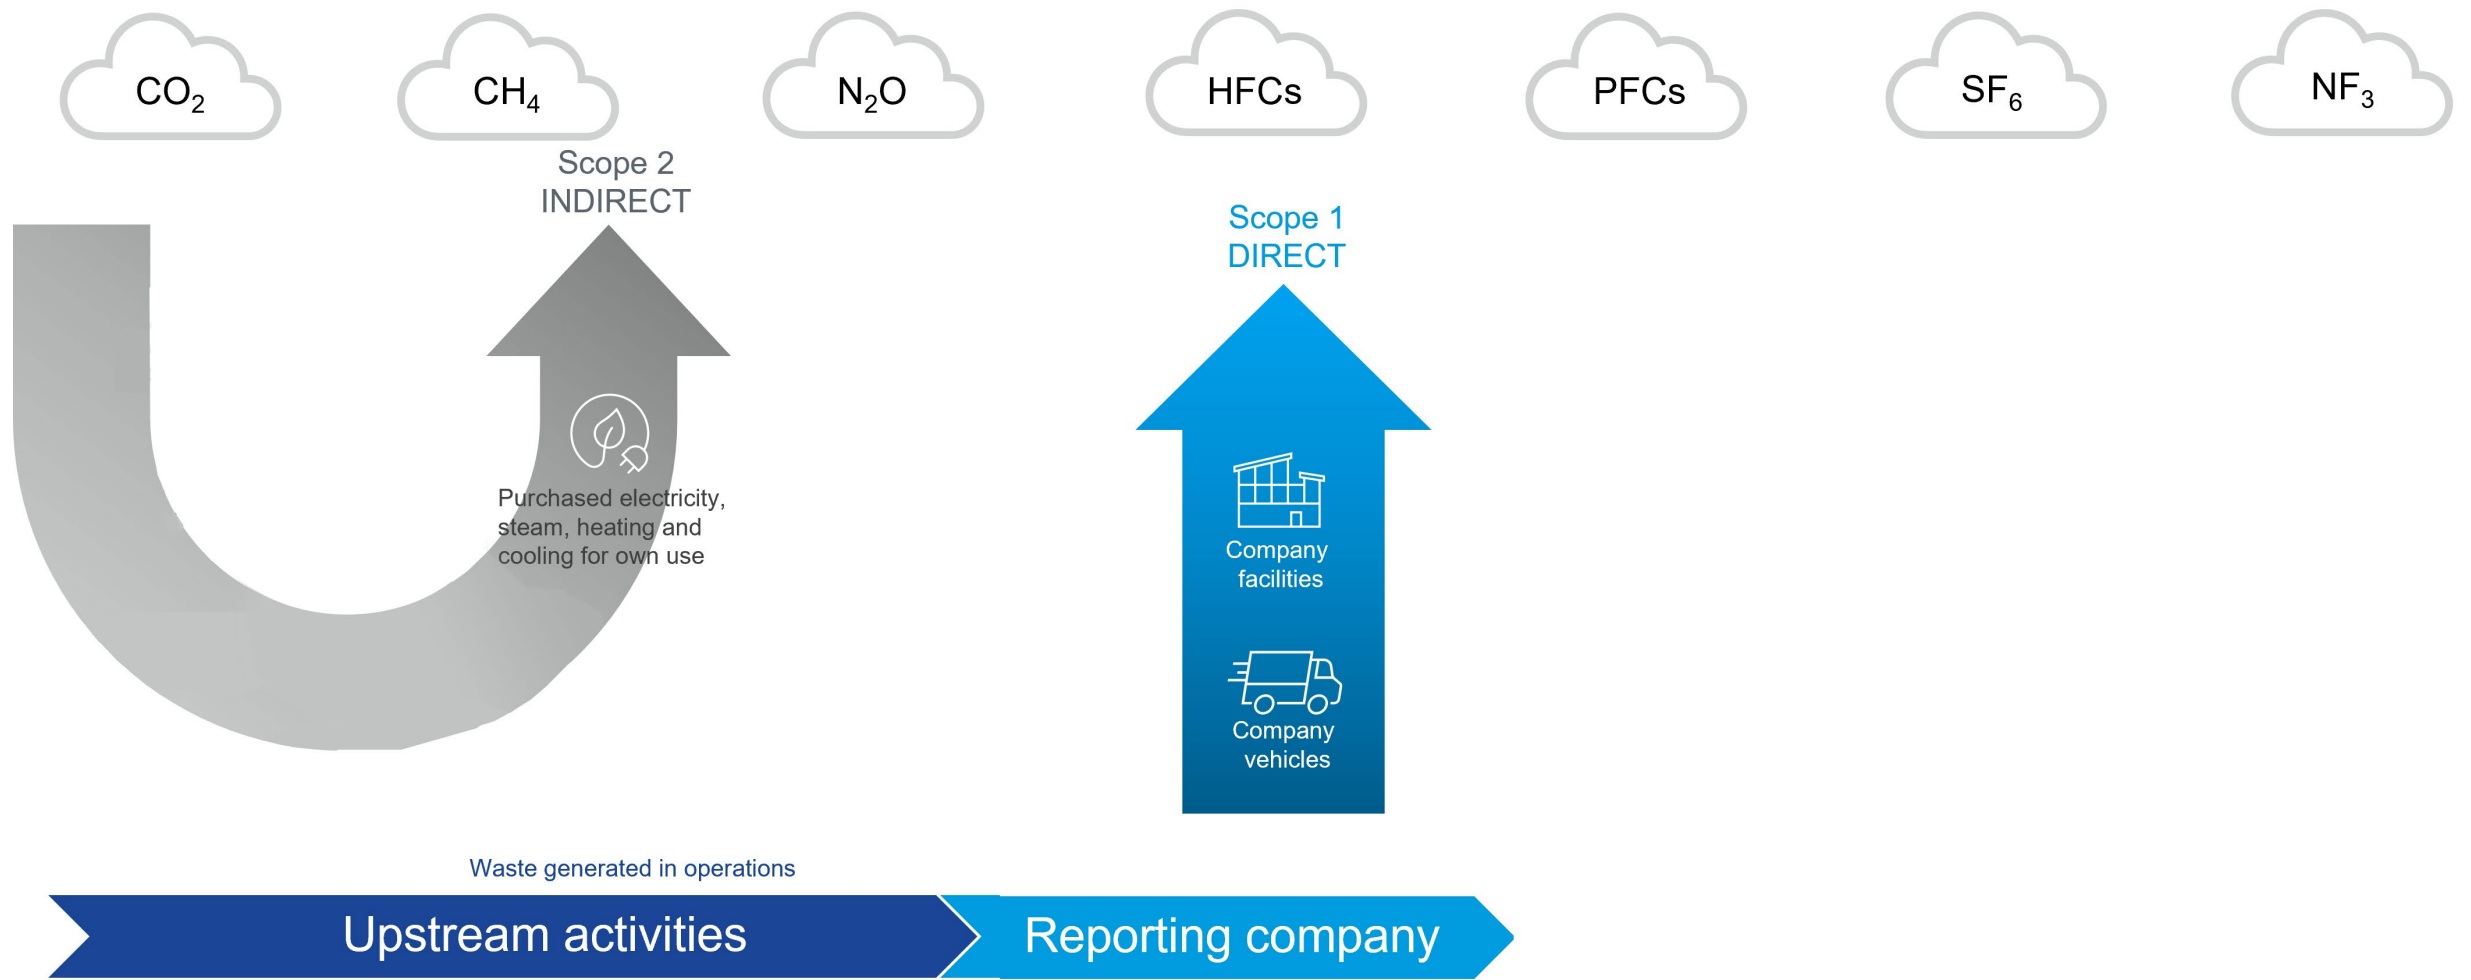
$CO_2$ $CH_4$ $N_2O$ HFCs PFCs $SF_6$ $NF_3$

Scope 2
INDIRECT

Scope 1
DIRECT

Purchased electricity, steam, heating and cooling for own use

Company facilities

Company vehicles

Waste generated in operations

Upstream activities

Reporting company